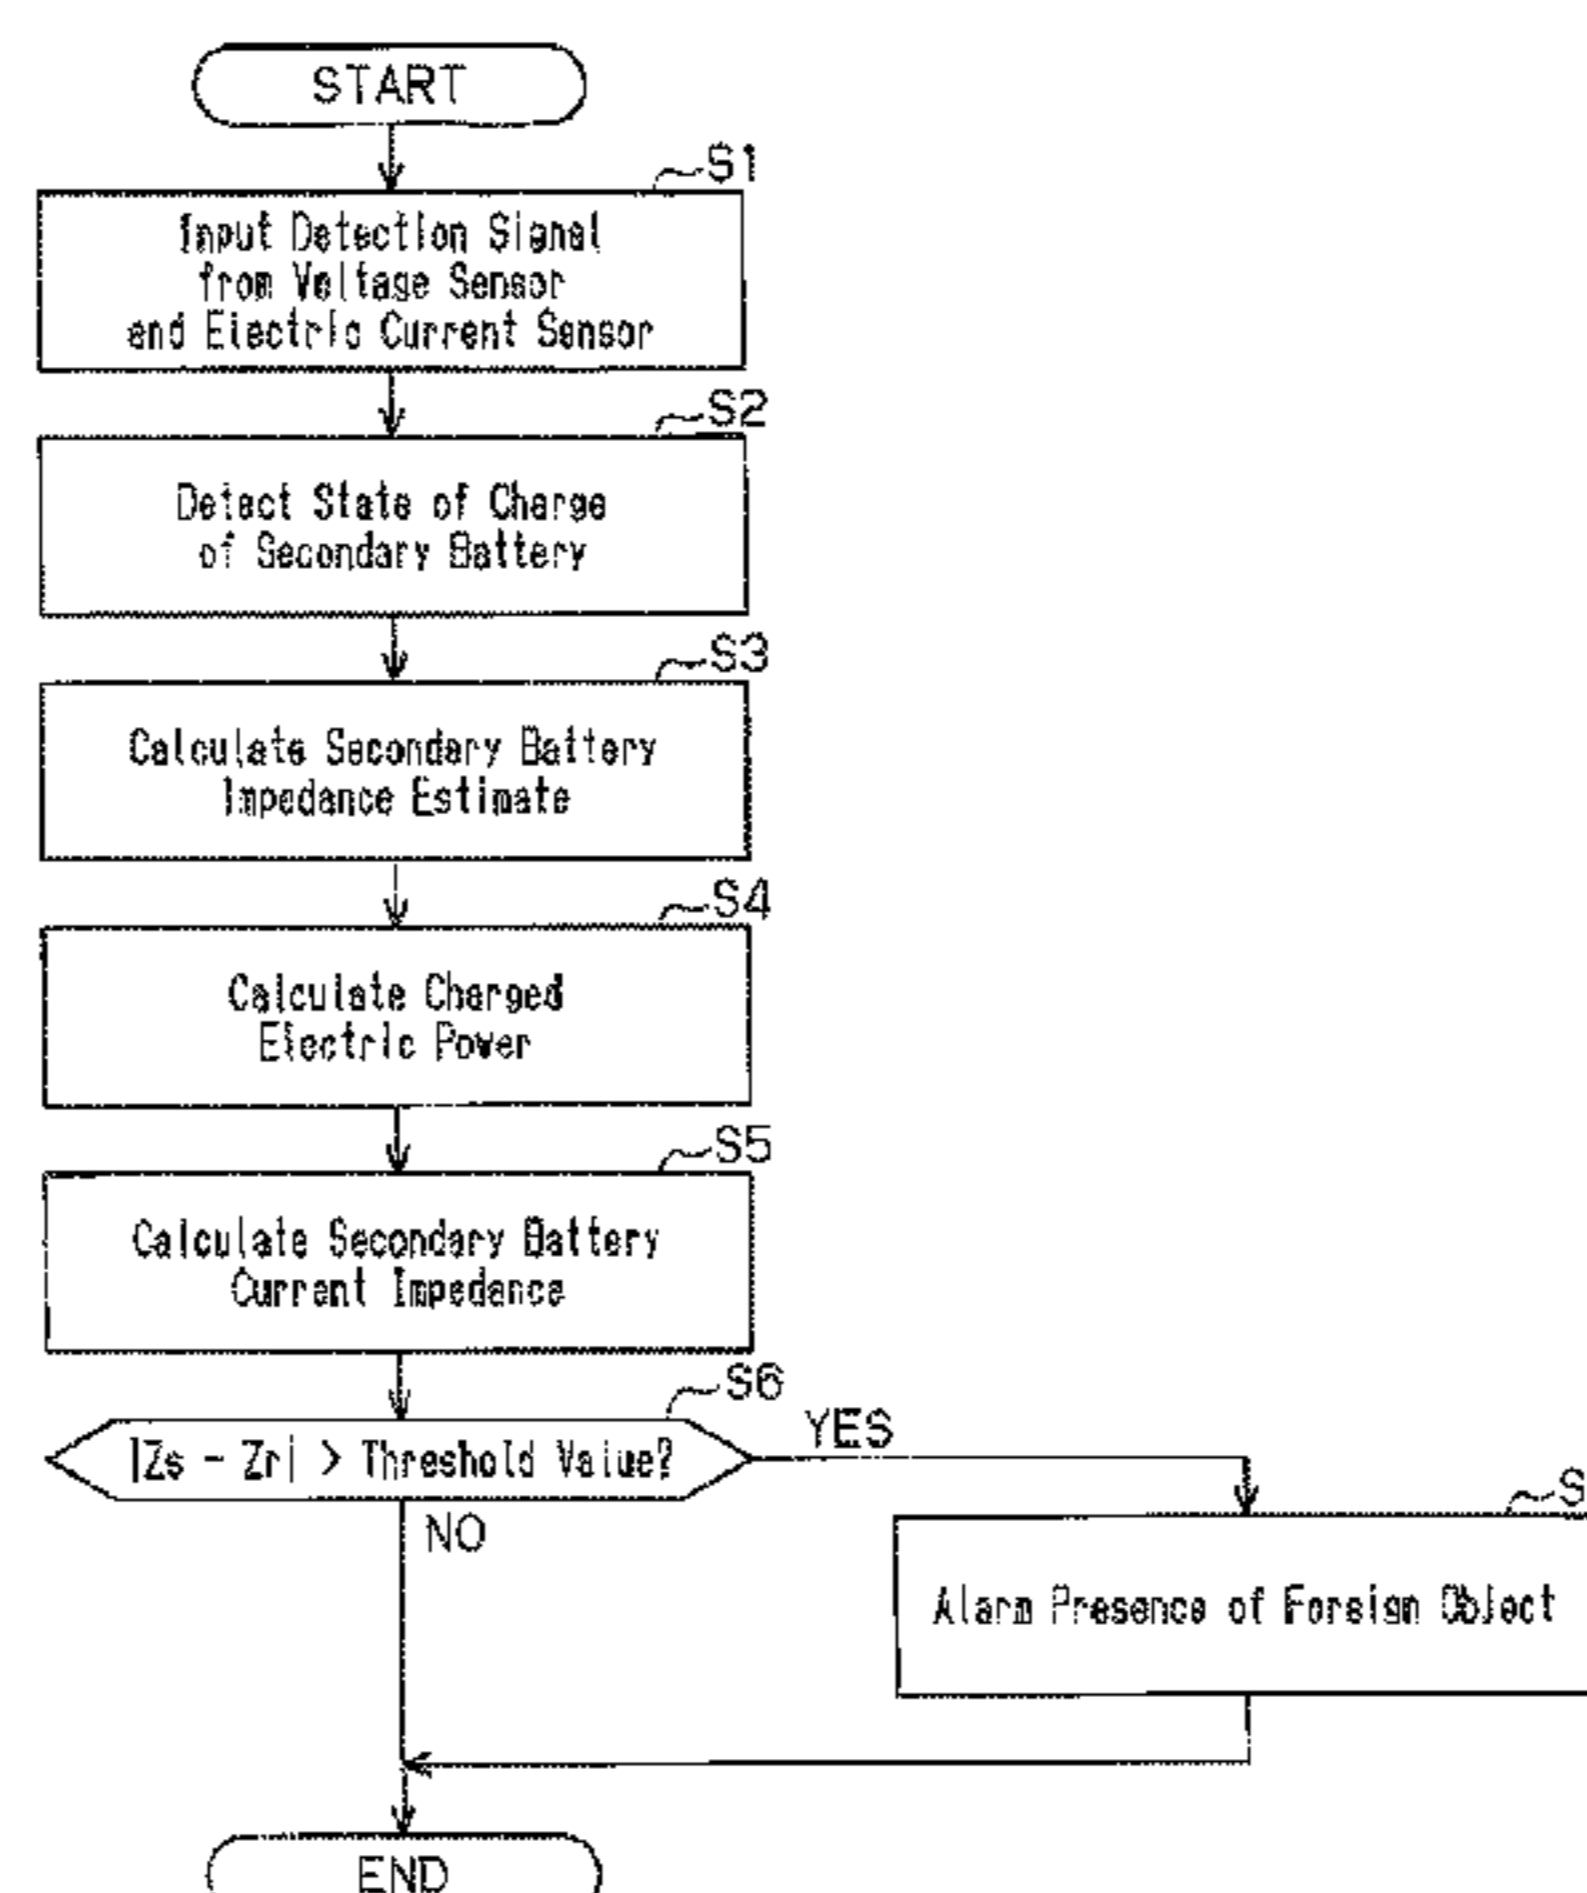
START

S1
Input Detection Signal from Voltage Sensor and Electric Current Sensor

S2
Detect State of Charge of Secondary Battery

S3
Calculate Secondary Battery Impedance Estimate

S4
Calculate Charged Electric Power

S5
Calculate Secondary Battery Current Impedance

S6
$|Zs - Zr|$ > Threshold Value?

YES

NO

S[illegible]
Alarm Presence of Foreign Object

END